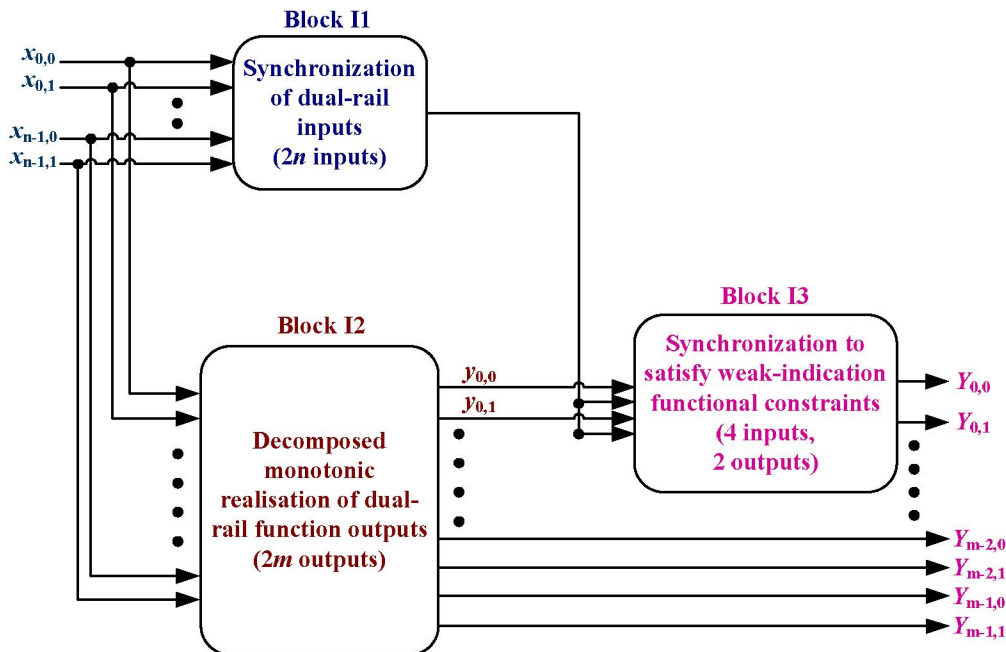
Block I1

$x_{0,0}$
$x_{0,1}$
$x_{n-1,0}$
$x_{n-1,1}$

Synchronization of dual-rail inputs (2$n$ inputs)

Block I3

Synchronization to satisfy weak-indication functional constraints (4 inputs, 2 outputs)

Block I2

$y_{0,0}$
$y_{0,1}$

Decomposed monotonic realisation of dual-rail function outputs (2$m$ outputs)

$Y_{0,0}$
$Y_{0,1}$
$Y_{m-2,0}$
$Y_{m-2,1}$
$Y_{m-1,0}$
$Y_{m-1,1}$